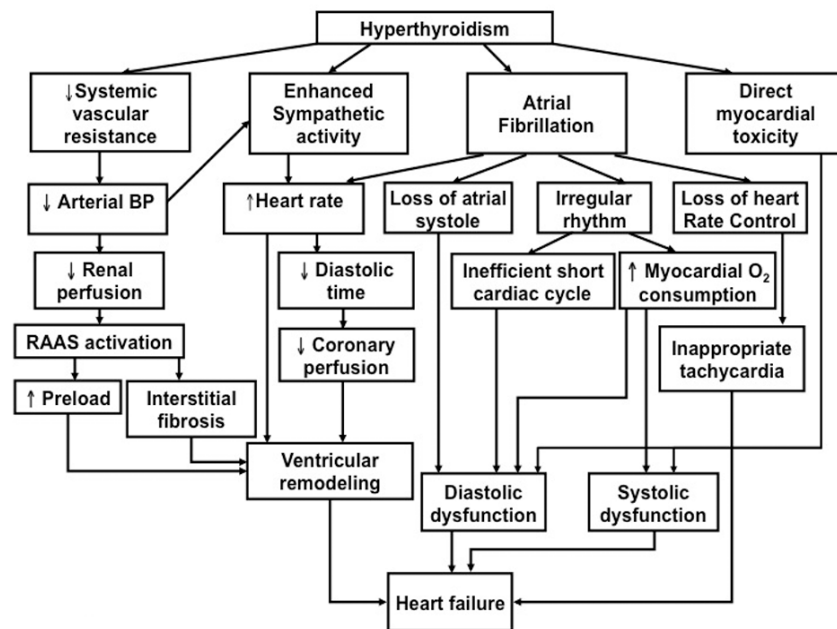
Hyperthyroidism

↓Systemic vascular resistance

Enhanced Sympathetic activity

Atrial Fibrillation

Direct myocardial toxicity

↓ Arterial BP

↑Heart rate

Loss of atrial systole

Irregular rhythm

Loss of heart Rate Control

↓ Renal perfusion

↓ Diastolic time

Inefficient short cardiac cycle

↑ Myocardial $O_2$ consumption

RAAS activation

↓ Coronary perfusion

Inappropriate tachycardia

↑ Preload

Interstitial fibrosis

Ventricular remodeling

Diastolic dysfunction

Systolic dysfunction

Heart failure